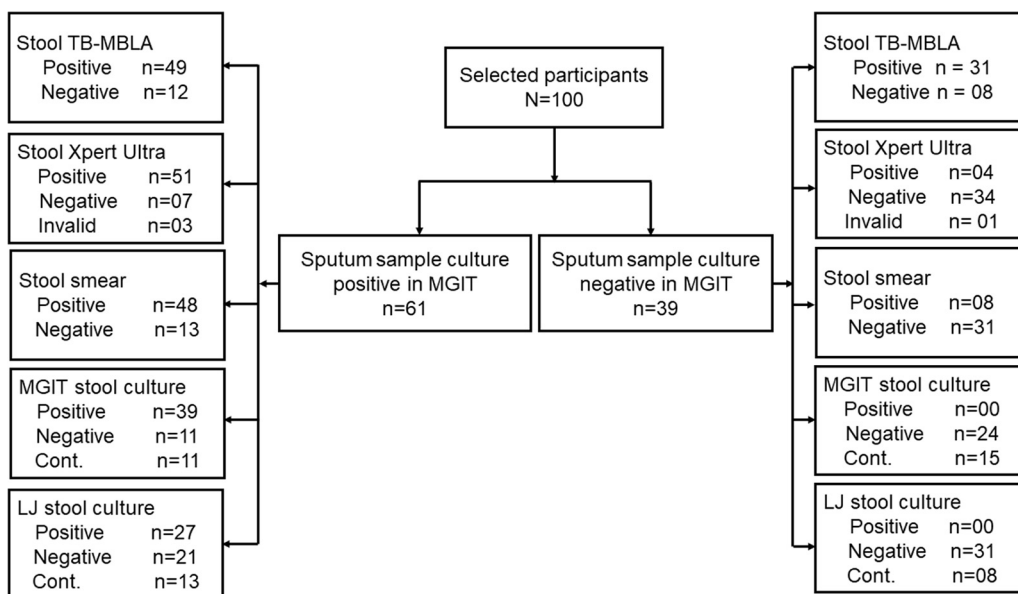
Selected participants
N=100

Sputum sample culture positive in MGIT
n=61

Sputum sample culture negative in MGIT
n=39

Stool TB-MBLA
Positive n=49
Negative n=12

Stool Xpert Ultra
Positive n=51
Negative n=07
Invalid n=03

Stool smear
Positive n=48
Negative n=13

MGIT stool culture
Positive n=39
Negative n=11
Cont. n=11

LJ stool culture
Positive n=27
Negative n=21
Cont. n=13

Stool TB-MBLA
Positive n = 31
Negative n = 08

Stool Xpert Ultra
Positive n=04
Negative n=34
Invalid n= 01

Stool smear
Positive n=08
Negative n=31

MGIT stool culture
Positive n=00
Negative n=24
Cont. n=15

LJ stool culture
Positive n=00
Negative n=31
Cont. n=08